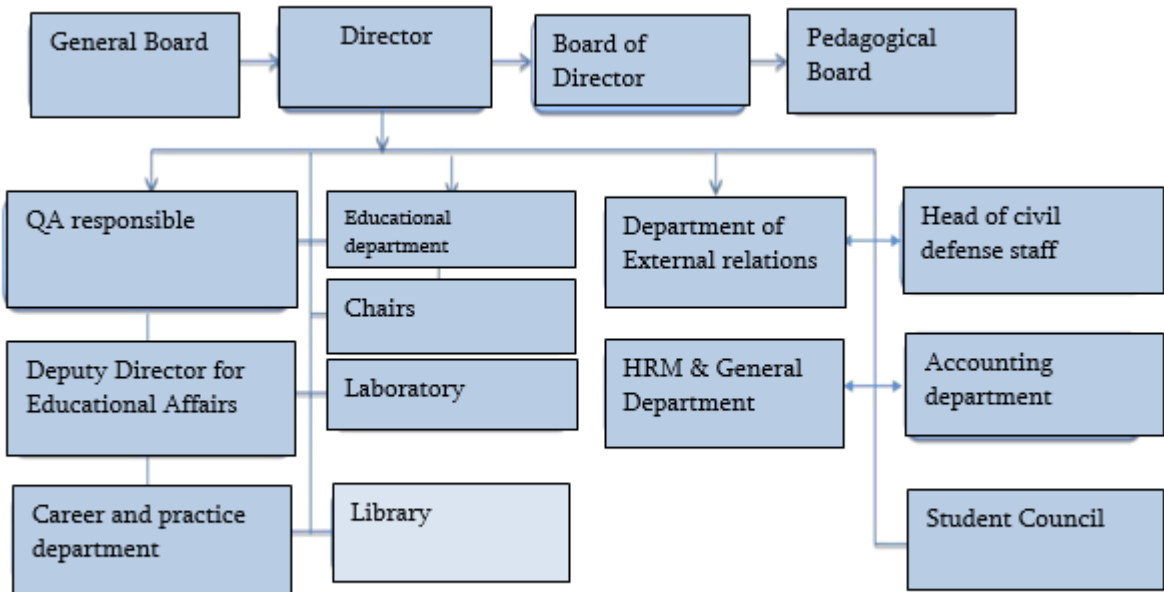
General Board

Director

Board of Director

Pedagogical Board

QA responsible

Educational department

Department of External relations

Head of civil defense staff

Chairs

Deputy Director for Educational Affairs

Laboratory

HRM & General Department

Accounting department

Career and practice department

Library

Student Council